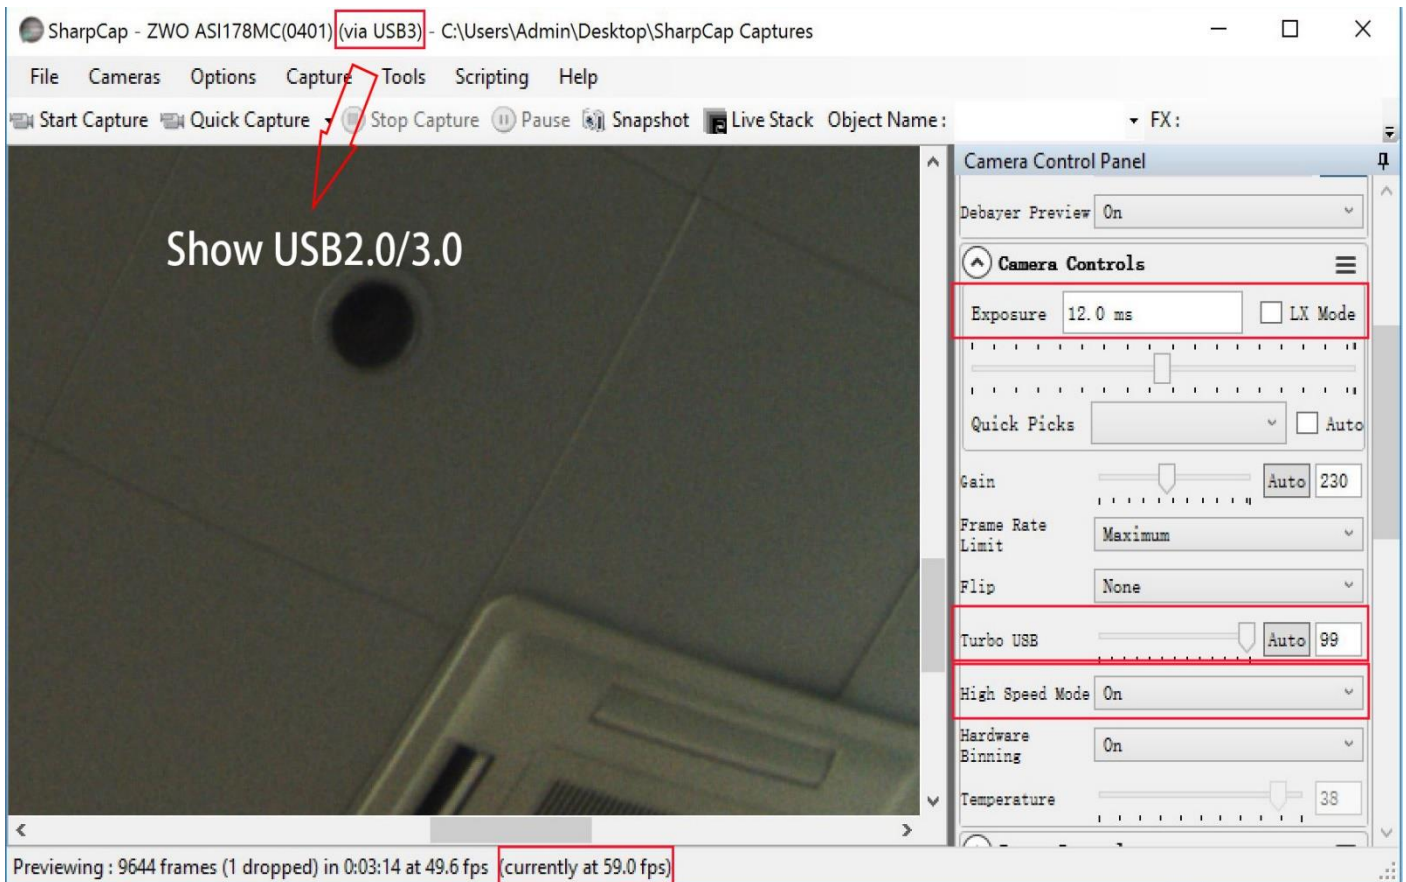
SharpCap - ZWO ASI178MC(0401) (via USB3) - C:\Users\Admin\Desktop\SharpCap Captures

File Cameras Options Capture Tools Scripting Help

Start Capture Quick Capture Stop Capture Pause Snapshot Live Stack Object Name: FX:

Show USB2.0/3.0

Camera Control Panel

Debayer Preview On

Camera Controls

Exposure 12.0 ms LX Mode

Quick Picks Auto

Gain Auto 230

Frame Rate Limit Maximum

Flip None

Turbo USB Auto 99

High Speed Mode On

Hardware Binning On

Temperature 38

Previewing : 9644 frames (1 dropped) in 0:03:14 at 49.6 fps (currently at 59.0 fps)